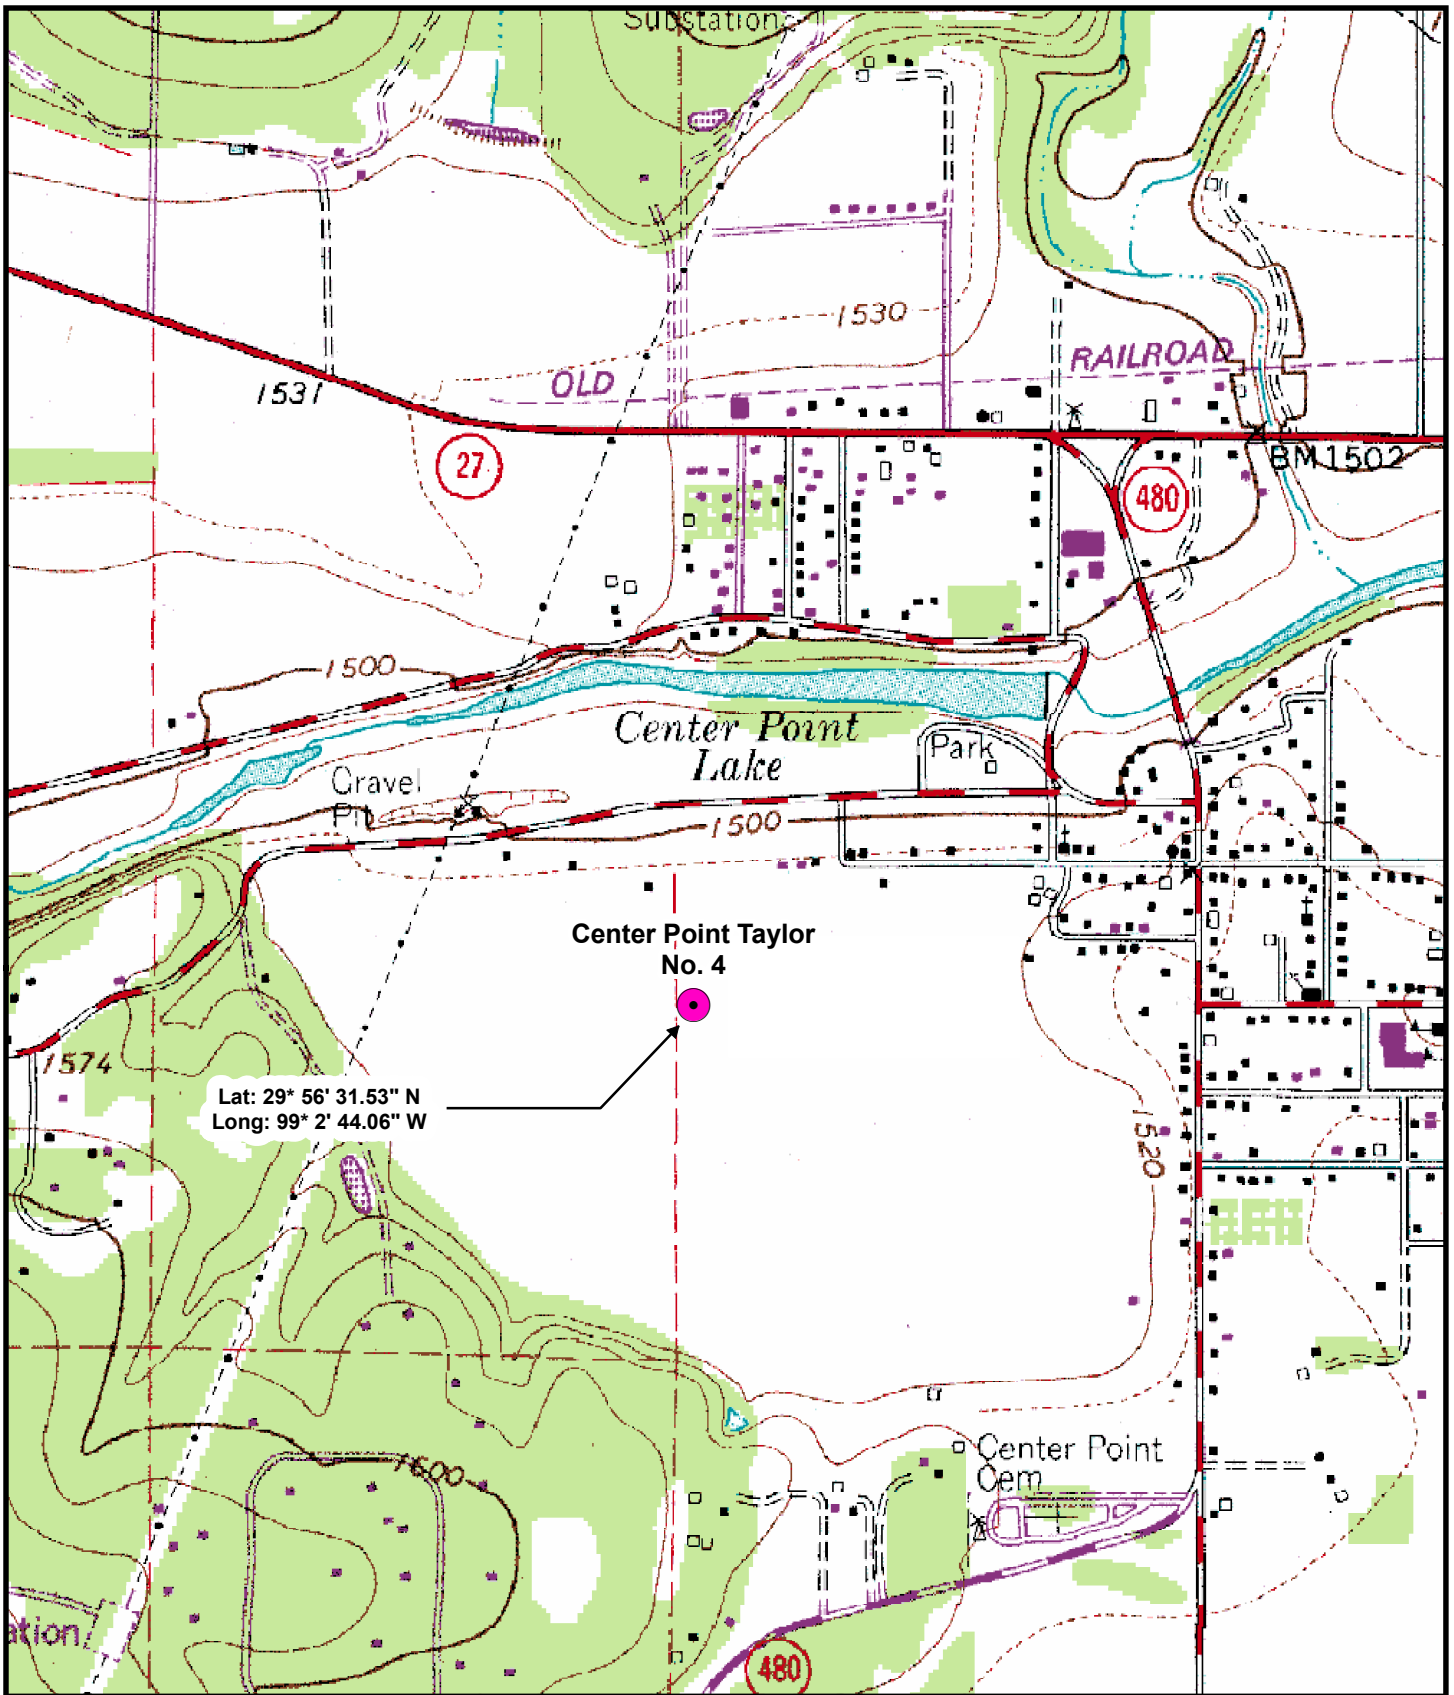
Substation

1530

1531

OLD

RAILROAD

27

BM 1502

480

1500

Center Point Lake

Park

Gravel Pit

1500

Center Point Taylor No. 4

1574

Lat: 29* 56' 31.53" N
Long: 99* 2' 44.06" W

1520

1600

Center Point Cem

ation

480